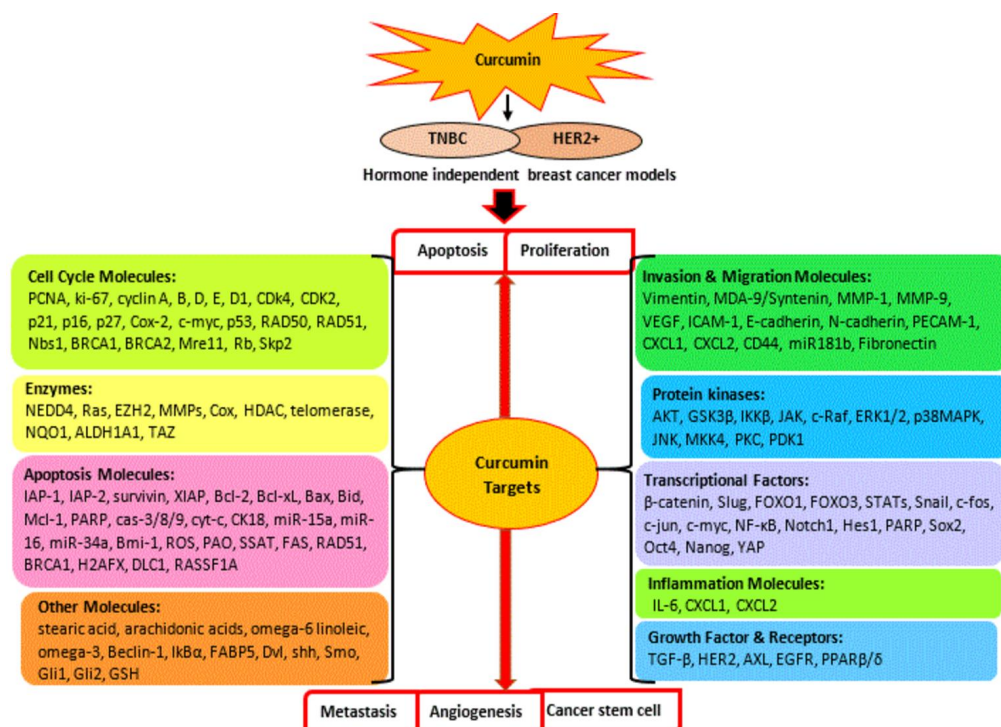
Curcumin

TNBC

HER2+

Hormone independent breast cancer models

Apoptosis

Proliferation

Cell Cycle Molecules:
PCNA, ki-67, cyclin A, B, D, E, D1, CDk4, CDK2, p21, p16, p27, Cox-2, c-myc, p53, RAD50, RAD51, Nbs1, BRCA1, BRCA2, Mre11, Rb, Skp2

Enzymes:
NEDD4, Ras, EZH2, MMPs, Cox, HDAC, telomerase, NQO1, ALDH1A1, TAZ

Apoptosis Molecules:
IAP-1, IAP-2, survivin, XIAP, Bcl-2, Bcl-xL, Bax, Bid, Mcl-1, PARP, cas-3/8/9, cyt-c, CK18, miR-15a, miR-16, miR-34a, Bmi-1, ROS, PAO, SSAT, FAS, RAD51, BRCA1, H2AFX, DLC1, RASSF1A

Other Molecules:
stearic acid, arachidonic acids, omega-6 linoleic, omega-3, Beclin-1, IkBα, FABP5, Dvl, shh, Smo, Gli1, Gli2, GSH

Curcumin Targets

Invasion & Migration Molecules:
Vimentin, MDA-9/Syntenin, MMP-1, MMP-9, VEGF, ICAM-1, E-cadherin, N-cadherin, PECAM-1, CXCL1, CXCL2, CD44, miR181b, Fibronectin

Protein kinases:
AKT, GSK3β, IKKβ, JAK, c-Raf, ERK1/2, p38MAPK, JNK, MKK4, PKC, PDK1

Transcriptional Factors:
β-catenin, Slug, FOXO1, FOXO3, STATs, Snail, c-fos, c-jun, c-myc, NF-κB, Notch1, Hes1, PARP, Sox2, Oct4, Nanog, YAP

Inflammation Molecules:
IL-6, CXCL1, CXCL2

Growth Factor & Receptors:
TGF-β, HER2, AXL, EGFR, PPARβ/δ

Metastasis

Angiogenesis

Cancer stem cell